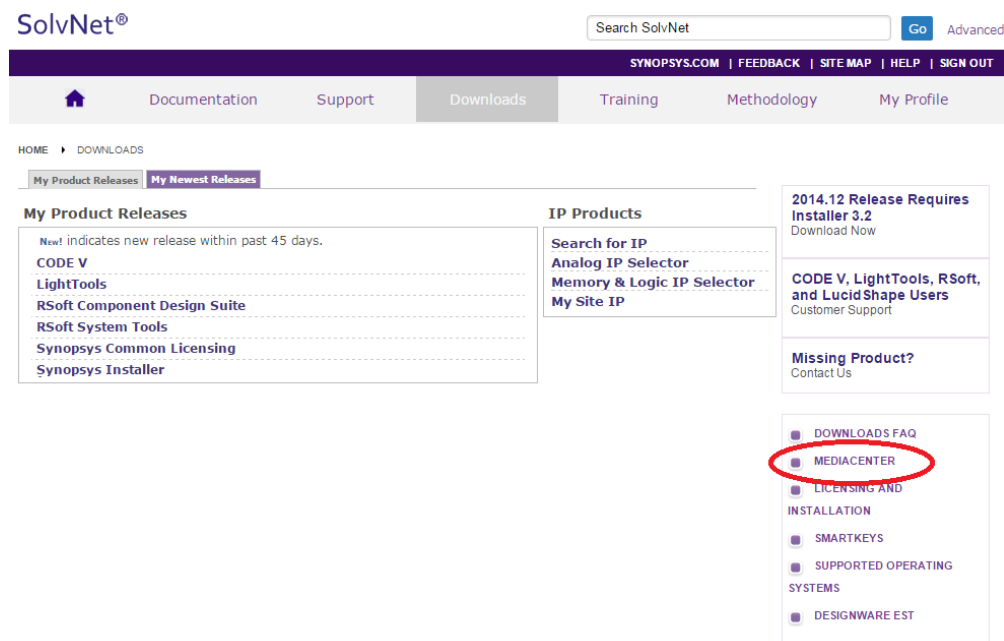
SolvNet®

Search SolvNet Go Advanced

SYNOPSYS.COM | FEEDBACK | SITE MAP | HELP | SIGN OUT

Documentation Support Downloads Training Methodology My Profile

HOME ▸ DOWNLOADS

My Product Releases My Newest Releases

My Product Releases

New! indicates new release within past 45 days.

CODE V
LightTools
RSoft Component Design Suite
RSoft System Tools
Synopsys Common Licensing
Synopsys Installer

IP Products

Search for IP
Analog IP Selector
Memory & Logic IP Selector
My Site IP

2014.12 Release Requires Installer 3.2
Download Now

CODE V, LightTools, RSoft, and LucidShape Users
Customer Support

Missing Product?
Contact Us

DOWNLOADS FAQ
MEDIACENTER
LICENSING AND INSTALLATION
SMARTKEYS
SUPPORTED OPERATING SYSTEMS
DESIGNWARE EST